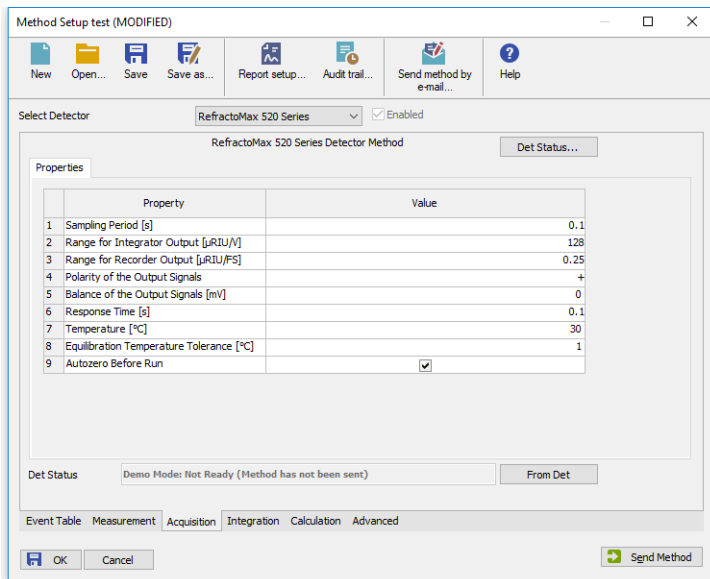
Method Setup test (MODIFIED)

New Open... Save Save as... Report setup... Audit trail... Send method by e-mail... Help

Select Detector RefractoMax 520 Series Enabled

RefractoMax 520 Series Detector Method

Det Status...

Properties

| | Property | Value |
|---|---|---|
| 1 | Sampling Period [s] | 0.1 |
| 2 | Range for Integrator Output [µRIU/V] | 128 |
| 3 | Range for Recorder Output [µRIU/FS] | 0.25 |
| 4 | Polarity of the Output Signals | + |
| 5 | Balance of the Output Signals [mV] | 0 |
| 6 | Response Time [s] | 0.1 |
| 7 | Temperature [°C] | 30 |
| 8 | Equilibration Temperature Tolerance [°C] | 1 |
| 9 | Autozero Before Run | ✔ |

Det Status Demo Mode: Not Ready (Method has not been sent) From Det

Event Table Measurement Acquisition Integration Calculation Advanced

OK Cancel Send Method